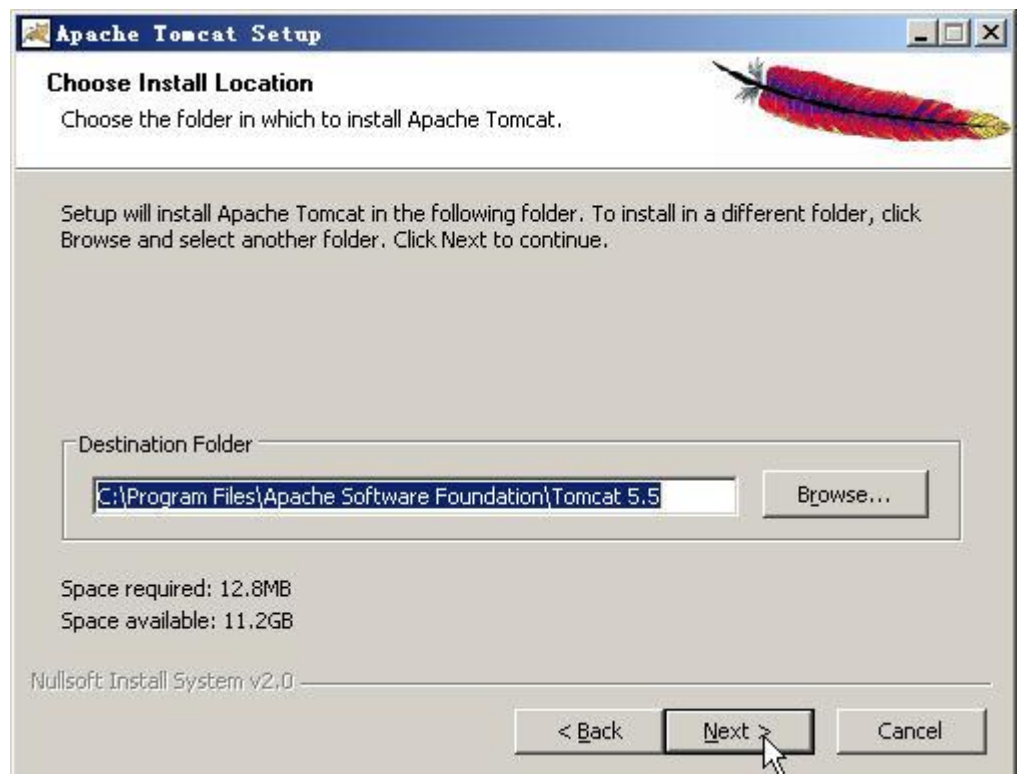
Apache Tomcat Setup

Choose Install Location
Choose the folder in which to install Apache Tomcat.

Setup will install Apache Tomcat in the following folder. To install in a different folder, click Browse and select another folder. Click Next to continue.

Destination Folder
C:\Program Files\Apache Software Foundation\Tomcat 5.5
Browse...

Space required: 12.8MB
Space available: 11.2GB

Nullsoft Install System v2.0

< Back
Next >
Cancel